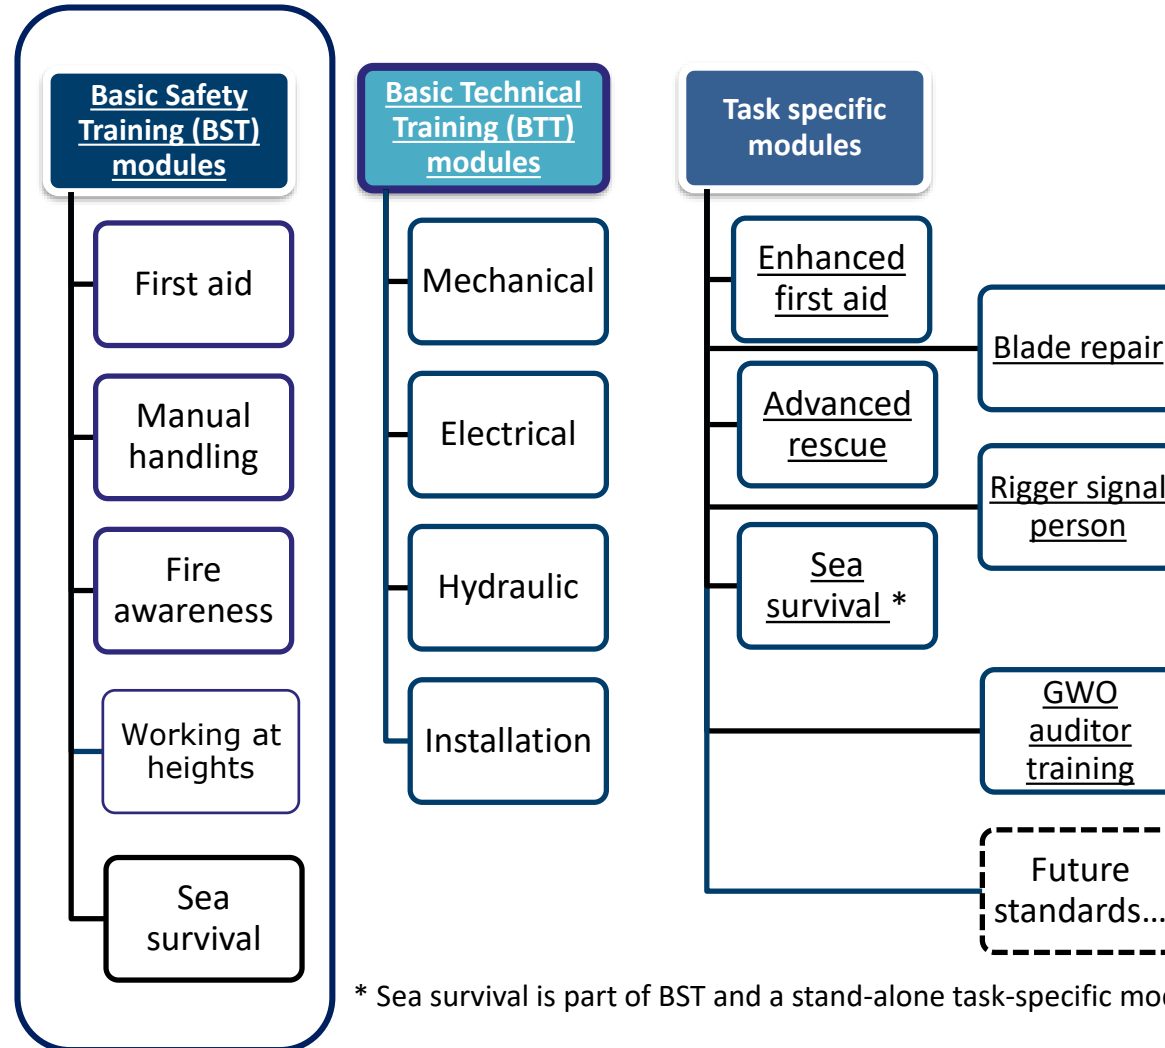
Basic Safety Training (BST) modules

First aid

Manual handling

Fire awareness

Working at heights

Sea survival

Basic Technical Training (BTT) modules

Mechanical

Electrical

Hydraulic

Installation

Task specific modules

Enhanced first aid

Blade repair

Advanced rescue

Rigger signal person

Sea survival *

GWO auditor training

Future standards…

* Sea survival is part of BST and a stand-alone task-specific mo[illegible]